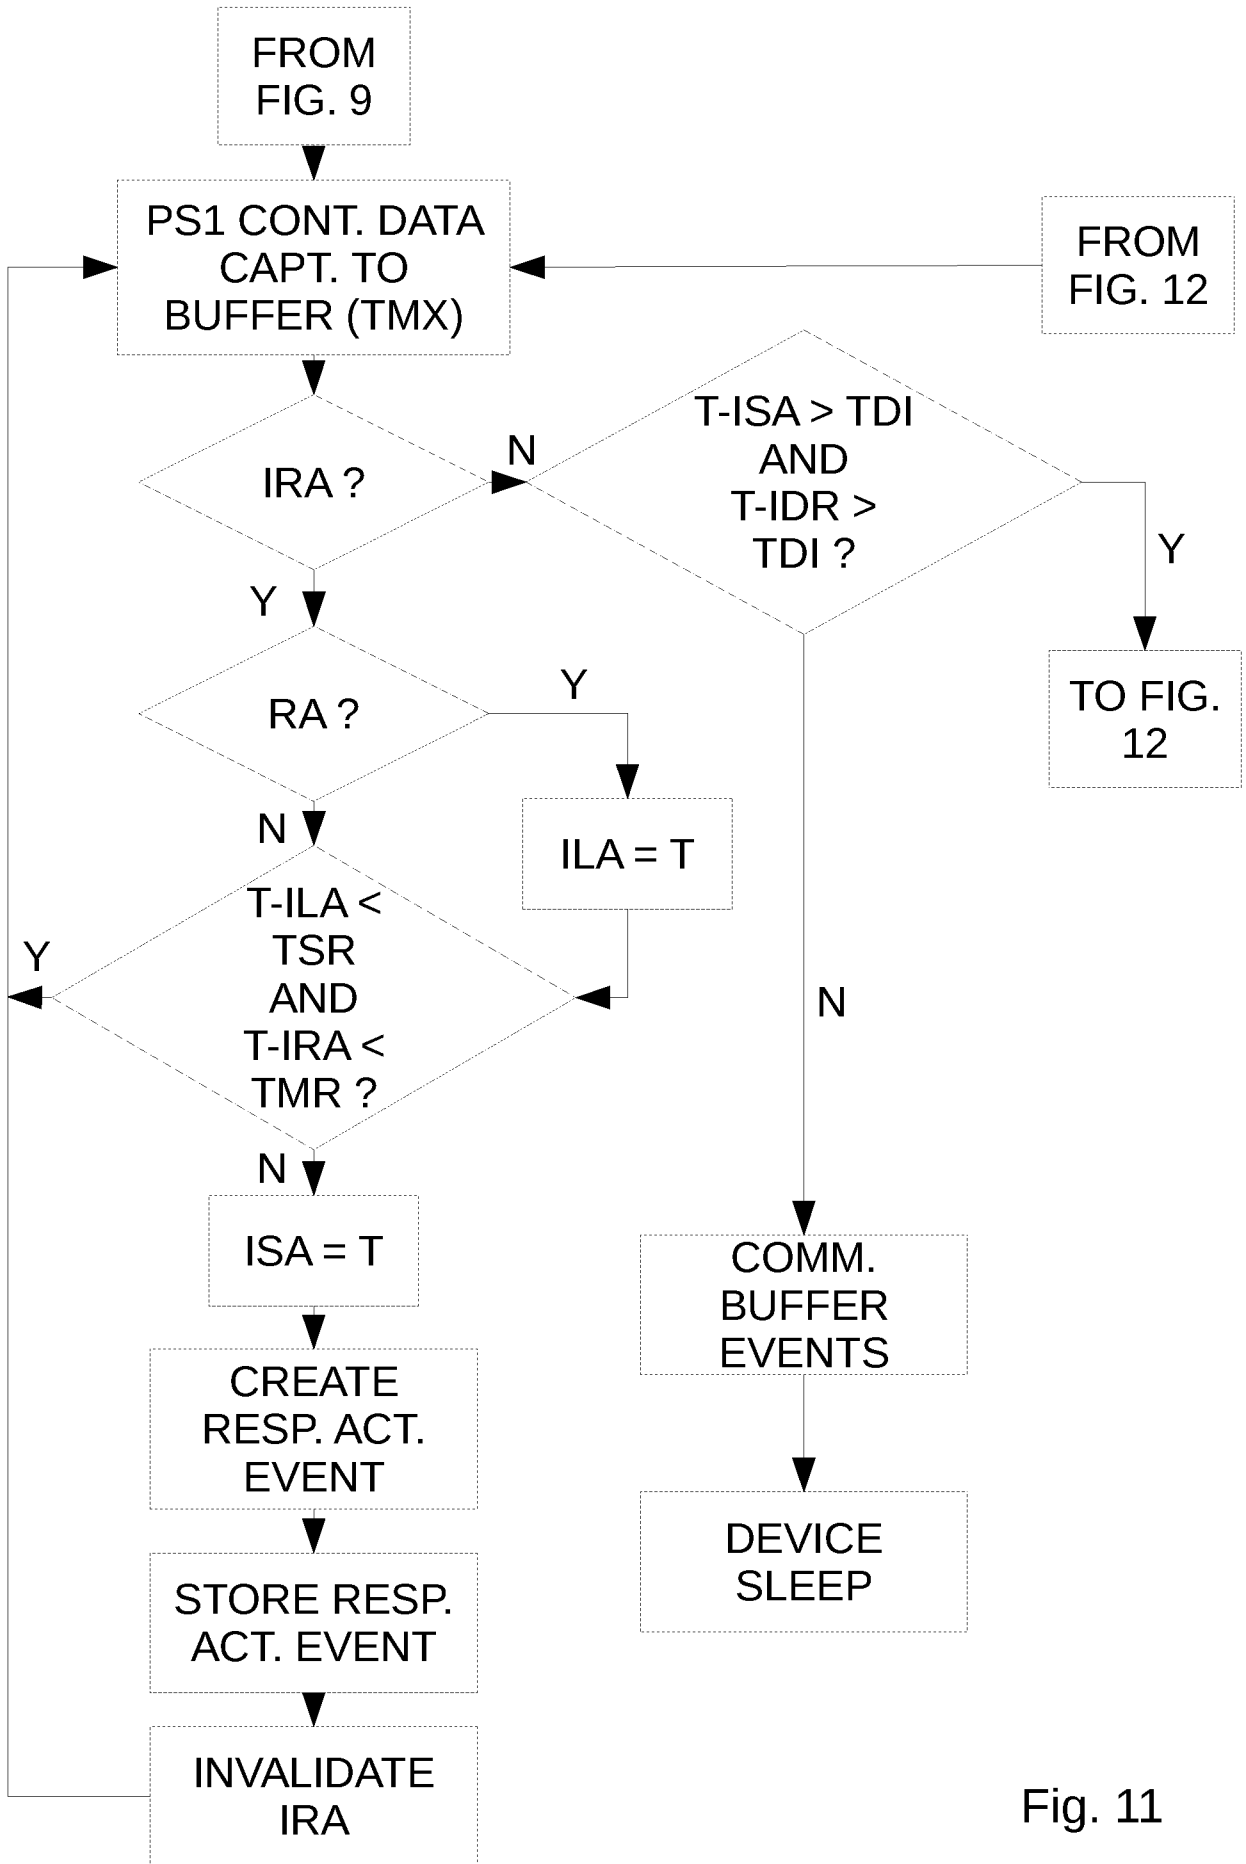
FROM FIG. 9

PS1 CONT. DATA CAPT. TO BUFFER (TMX)

FROM FIG. 12

IRA ?

N

T-ISA > TDI AND T-IDR > TDI ?

Y

Y

TO FIG. 12

RA ?

Y

N

ILA = T

Y

T-ILA < TSR AND T-IRA < TMR ?

N

N

ISA = T

COMM. BUFFER EVENTS

CREATE RESP. ACT. EVENT

DEVICE SLEEP

STORE RESP. ACT. EVENT

INVALIDATE IRA

Fig. 11